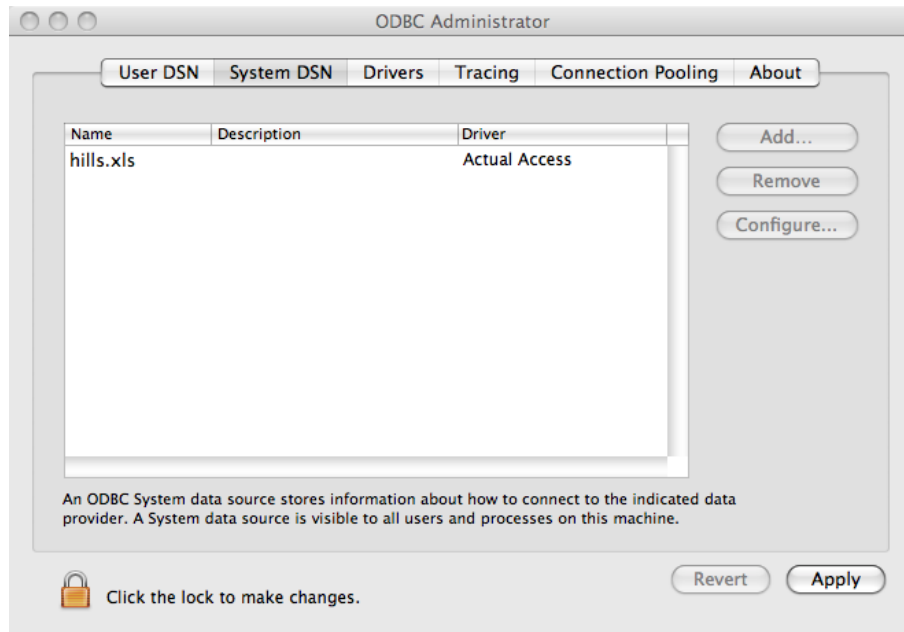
ODBC Administrator

User DSN System DSN Drivers Tracing Connection Pooling About

| Name | Description | Driver |
|---|---|---|
| hills.xls | | Actual Access |

Add...
Remove
Configure...

An ODBC System data source stores information about how to connect to the indicated data provider. A System data source is visible to all users and processes on this machine.

Click the lock to make changes.

Revert
Apply